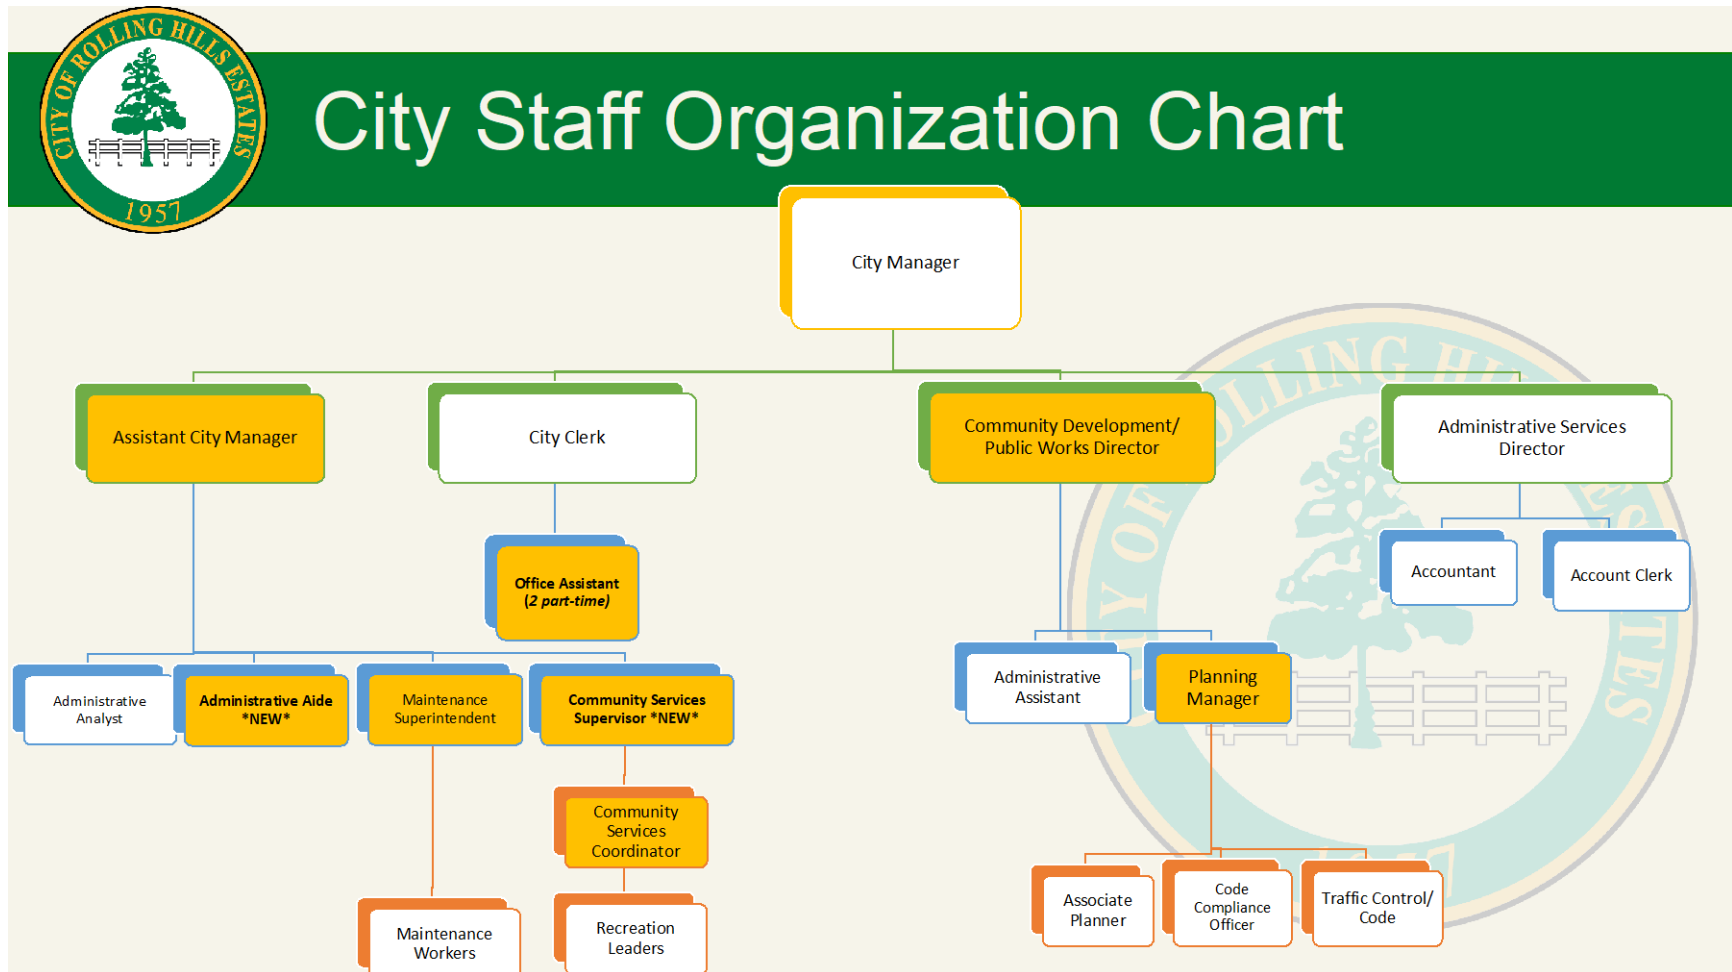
CITY OF ROLLING HILLS ESTATES
1957

City Staff Organization Chart

City Manager

Assistant City Manager

City Clerk

Community Development/ Public Works Director

Administrative Services Director

Office Assistant (2 part-time)

Accountant

Account Clerk

Administrative Analyst

Administrative Aide *NEW*

Maintenance Superintendent

Community Services Supervisor *NEW*

Administrative Assistant

Planning Manager

Community Services Coordinator

Maintenance Workers

Recreation Leaders

Associate Planner

Code Compliance Officer

Traffic Control/ Code